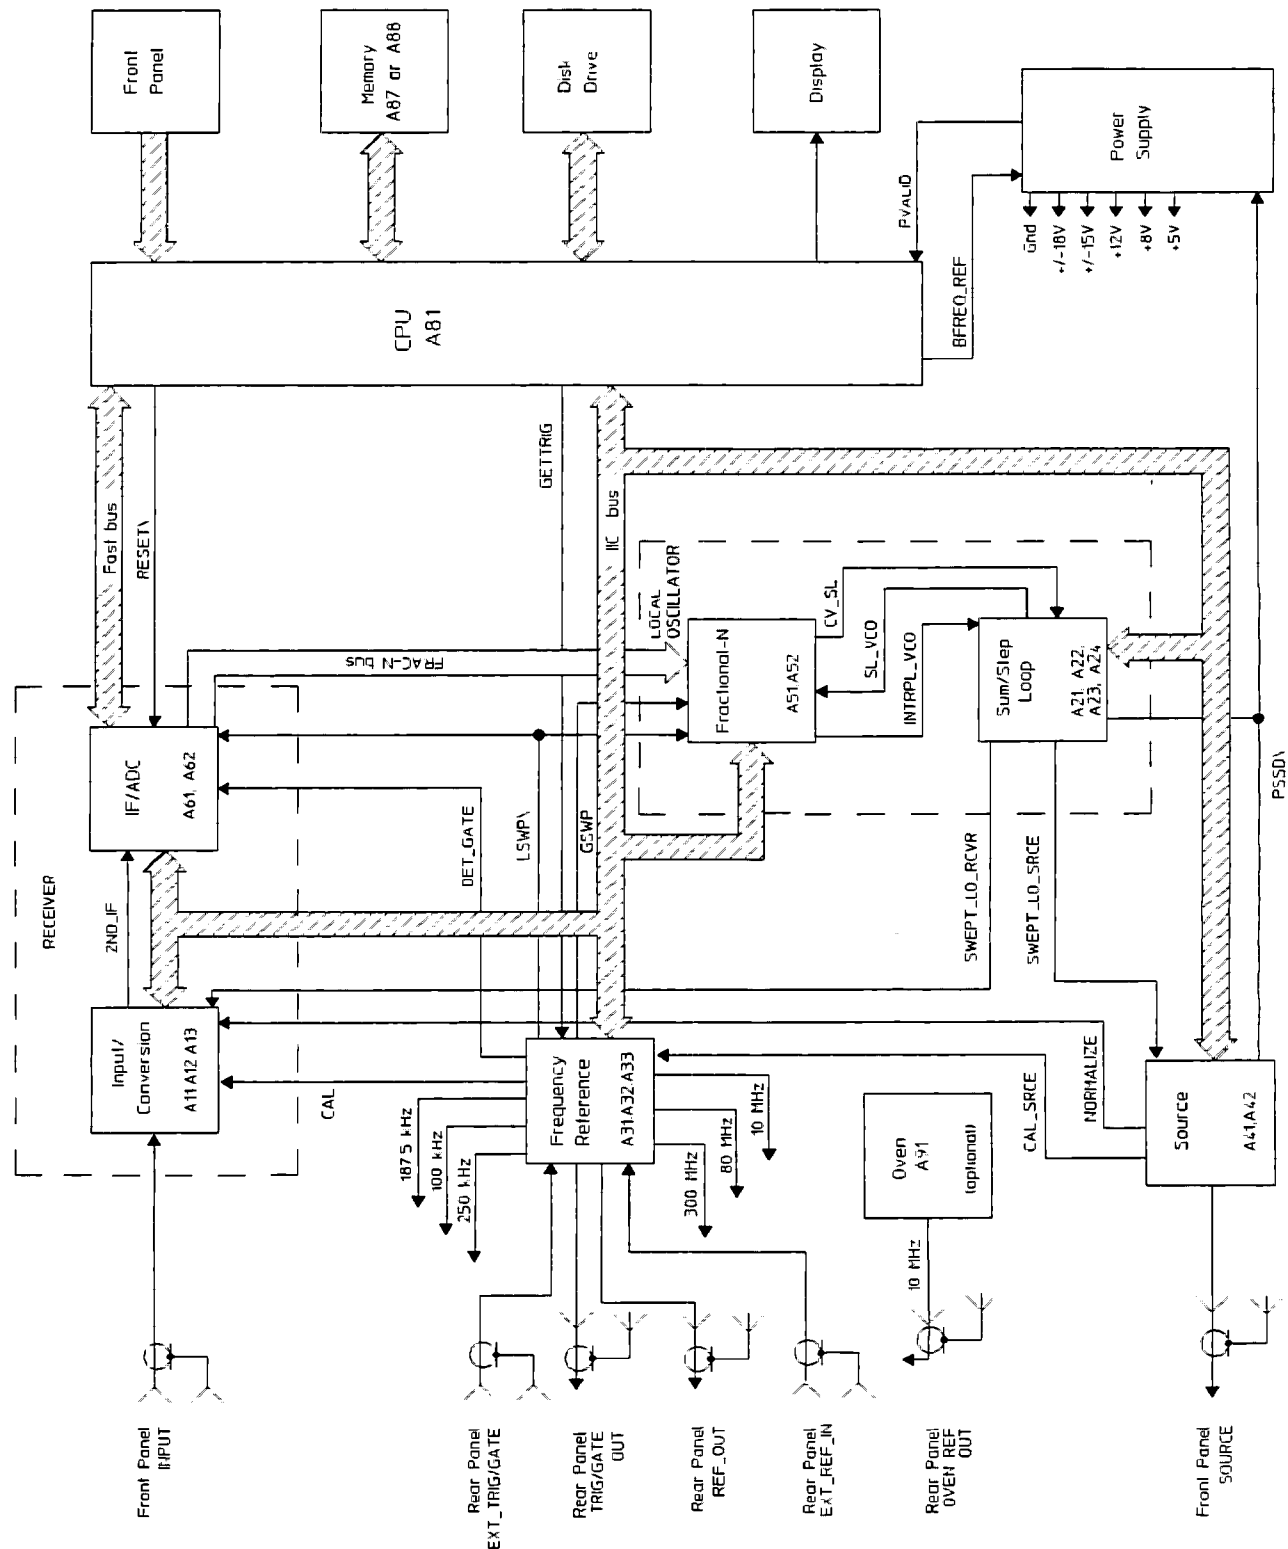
Front Panel

Memory A87 or A88

Disk Drive

Display

Power Supply

PVALID

BFREQ_REF

Gnd
+/-18V
+/-15V
+12V
+8V
+5V

CPU A81

Fast bus

RESET\

GETTRIG

IIC bus

LOCAL OSCILLATOR

FRAC-N bus

Fractional-N A51 A52

CV_SL

SL_VCO

INTRPL_VCO

Sum/Step Loop A21, A22, A23, A24

RECEIVER

IF/ADC A61, A62

2ND_IF

DET_GATE

LSWP\

GSWP

SWEPT_LO_RCVR

SWEPT_LO_SRCE

PSSD\

Input/ Conversion A11 A12 A13

CAL

Frequency Reference A31 A32 A33

NORMALIZE

CAL_SRCE

Source A41,A42

Oven A91 (optional)

1875 kHz

100 kHz

250 kHz

300 MHz

80 MHz

10 MHz

10 MHz

Front Panel INPUT

Rear Panel EXT_TRIG/GATE

Rear Panel TRIG/GATE OUT

Rear Panel REF_OUT

Rear Panel EXT_REF_IN

Rear Panel OVEN REF OUT

Front Panel SOURCE